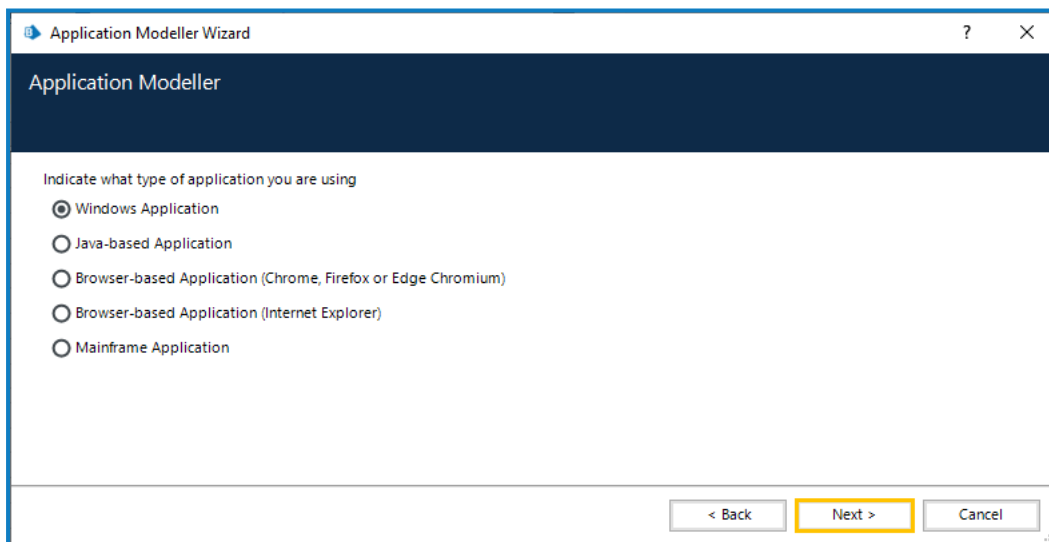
Application Modeller Wizard

?

X

Application Modeller

Indicate what type of application you are using

Windows Application

Java-based Application

Browser-based Application (Chrome, Firefox or Edge Chromium)

Browser-based Application (Internet Explorer)

Mainframe Application

< Back

Next >

Cancel